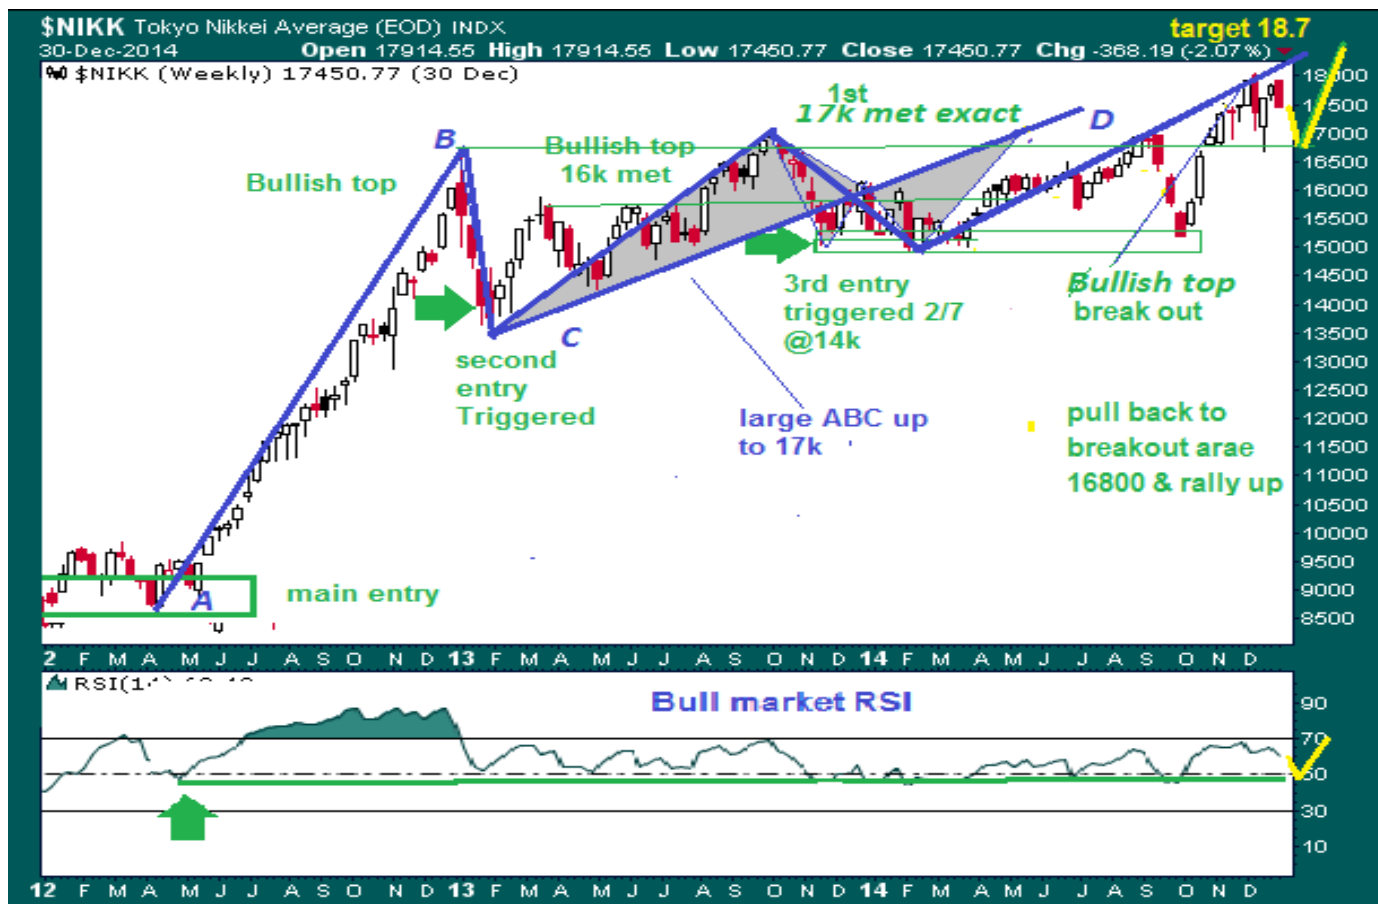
$NIKK Tokyo Nikkei Average (EOD) INDX
target 18.7
30-Dec-2014 Open 17914.55 High 17914.55 Low 17450.77 Close 17450.77 Chg -368.19 (-2.07%)
$NIKK (Weekly) 17450.77 (30 Dec)

B
Bullish top
Bullish top
16k met
1st
17k met exact
D
C
second
entry
Triggered
3rd entry
triggered 2/7
@14k
Bullish top
break out
large ABC up
to 17k
pull back to
breakout arae
16800 & rally up
A
main entry

18000
17500
17000
16500
16000
15500
15000
14500
14000
13500
13000
12500
12000
11500
11000
10500
10000
9500
9000
8500

2 F M A M J J A S O N D 13 F M A M J J A S O N D 14 F M A M J J A S O N D

RSI(1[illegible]
Bull market RSI
90
70
50
30
10

12 F M A M J J A S O N D 13 F M A M J J A S O N D 14 F M A M J J A S O N D